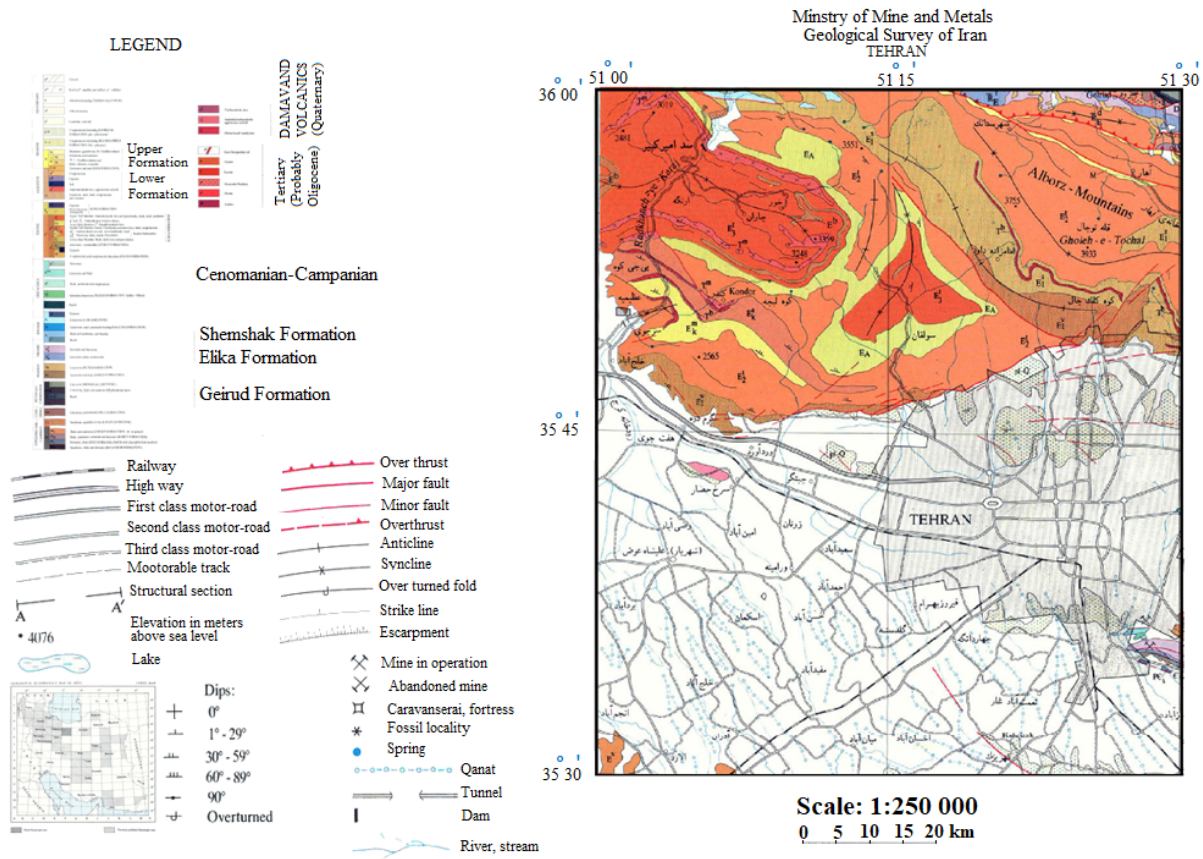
LEGEND

DAMAVAND VOLCANICS (Quaternary)

Upper Formation
Lower Formation

Tertiary (Probably Oligocene)

Cenomanian-Campanian

Shemshak Formation
Elika Formation

Geirud Formation

Railway
High way
First class motor-road
Second class motor-road
Third class motor-road
Mootorable track
Structural section
A A'
Elevation in meters above sea level
• 4076
Lake

Over thrust
Major fault
Minor fault
Overthrust
Anticline
Syncline
Over turned fold
Strike line
Escarpment

Mine in operation
Abandoned mine
Caravanserai, fortress
Fossil locality
Spring
Qanat
Tunnel
Dam
River, stream

Dips:
0°
1° - 29°
30° - 59°
60° - 89°
90°
Overturned

Minstry of Mine and Metals
Geological Survey of Iran
TEHRAN

51 00
51 15
51 30
36 00
35 45
35 30

Alborz - Mountains
Ghoieh - e - Tochal
3933
3755
3551
3249
2565
TEHRAN

Scale: 1:250 000
0 5 10 15 20 km